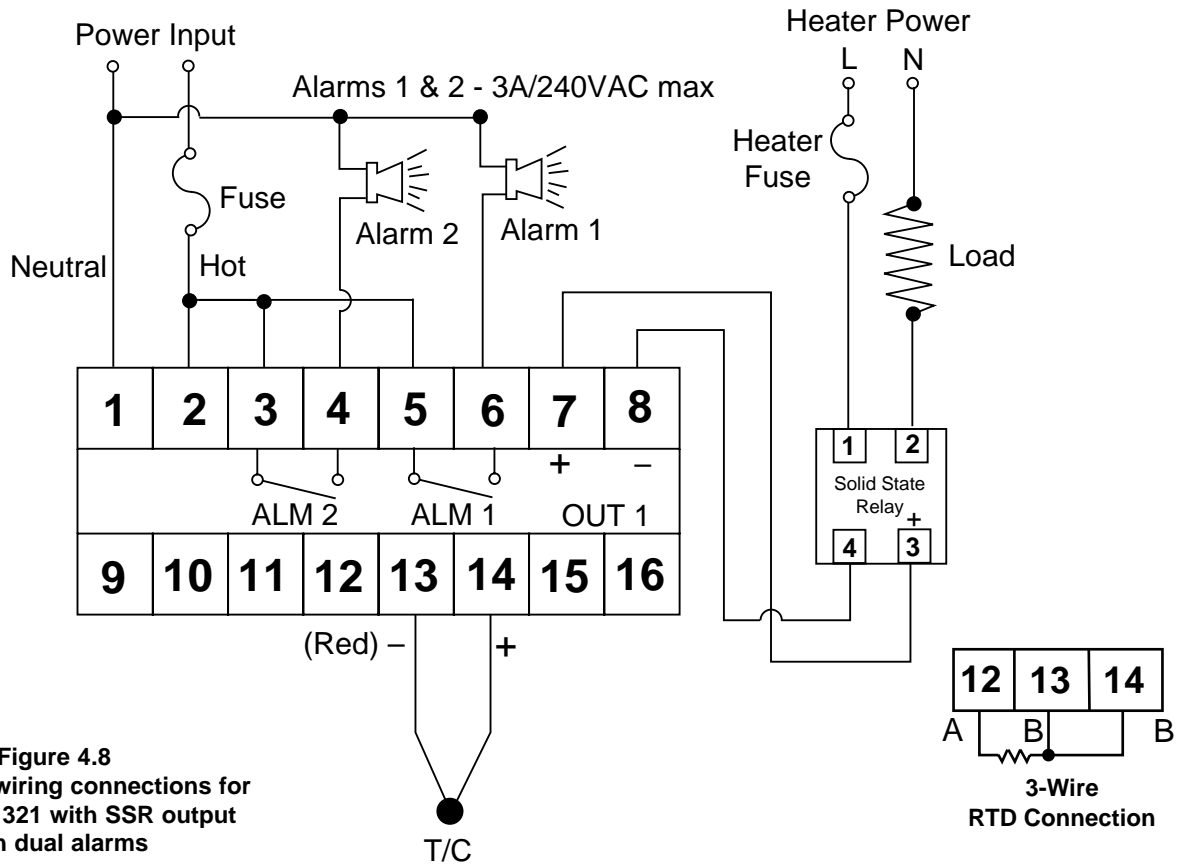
Power Input

Alarms 1 & 2 - 3A/240VAC max

Heater Power

L N

Heater Fuse

Fuse

Alarm 2

Alarm 1

Neutral

Hot

Load

| 1 | 2 | 3 | 4 | 5 | 6 | 7 | 8 |
|---|---|---|---|---|---|---|---|

+ –

ALM 2 ALM 1 OUT 1

| 9 | 10 | 11 | 12 | 13 | 14 | 15 | 16 |
|---|---|---|---|---|---|---|---|

1 2

Solid State Relay +

4 3

(Red) – +

T/C

| 12 | 13 | 14 |
|---|---|---|

A B B

3-Wire RTD Connection

Figure 4.8 wiring connections for 321 with SSR output h dual alarms